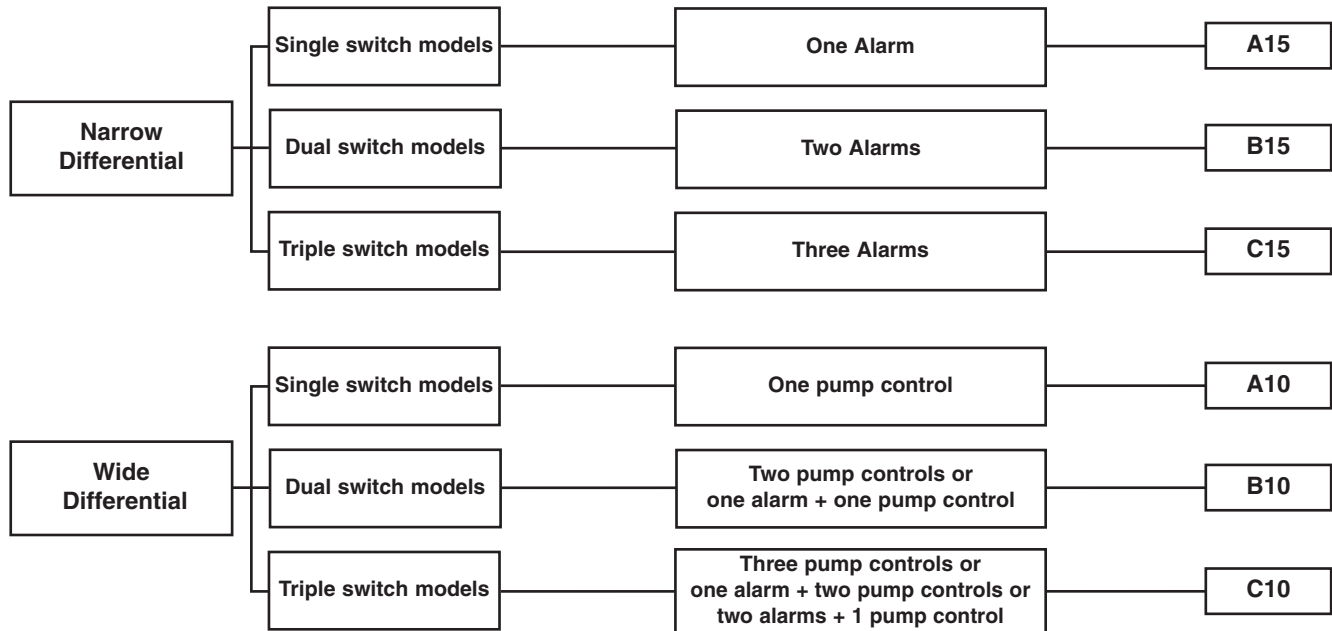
Narrow Differential

Single switch models

One Alarm

A15

Dual switch models

Two Alarms

B15

Triple switch models

Three Alarms

C15

Wide Differential

Single switch models

One pump control

A10

Dual switch models

Two pump controls or one alarm + one pump control

B10

Triple switch models

Three pump controls or one alarm + two pump controls or two alarms + 1 pump control

C10